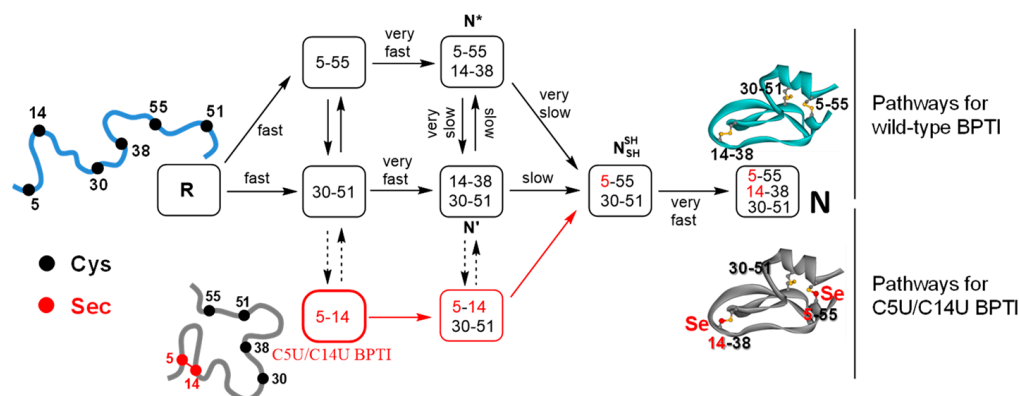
14
55
51
38
30
5

Cys
Sec

R

fast
fast

5-55
30-51

very fast
very fast

N*
5-55
14-38

very slow
slow

14-38
30-51

N'

very slow
slow

$N_{SH}^{SH}$
5-55
30-51

very fast

5-55
14-38
30-51
N

30-51
5-55
14-38

Pathways for wild-type BPTI

55
51
38
5
14
30
C5U/C14U BPTI

5-14

5-14
30-51

30-51
Se
Se
5-55
14-38

Pathways for C5U/C14U BPTI